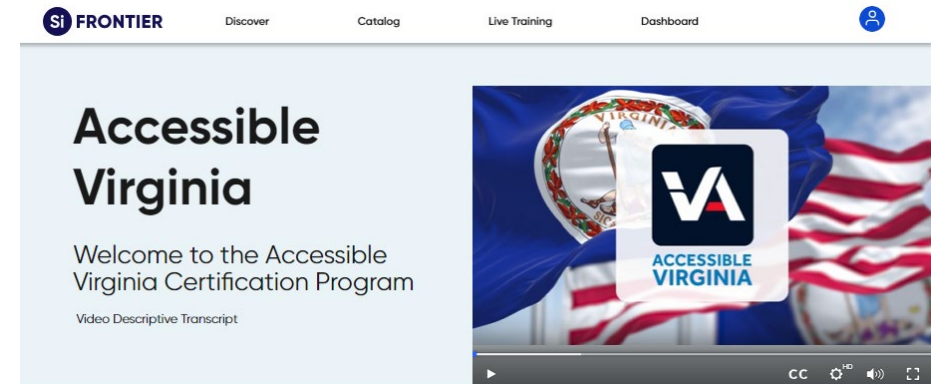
Si FRONTIER Discover Catalog Live Training Dashboard

Accessible Virginia

Welcome to the Accessible Virginia Certification Program

Video Descriptive Transcript

VIRGINIA

VA

ACCESSIBLE VIRGINIA

CC HD